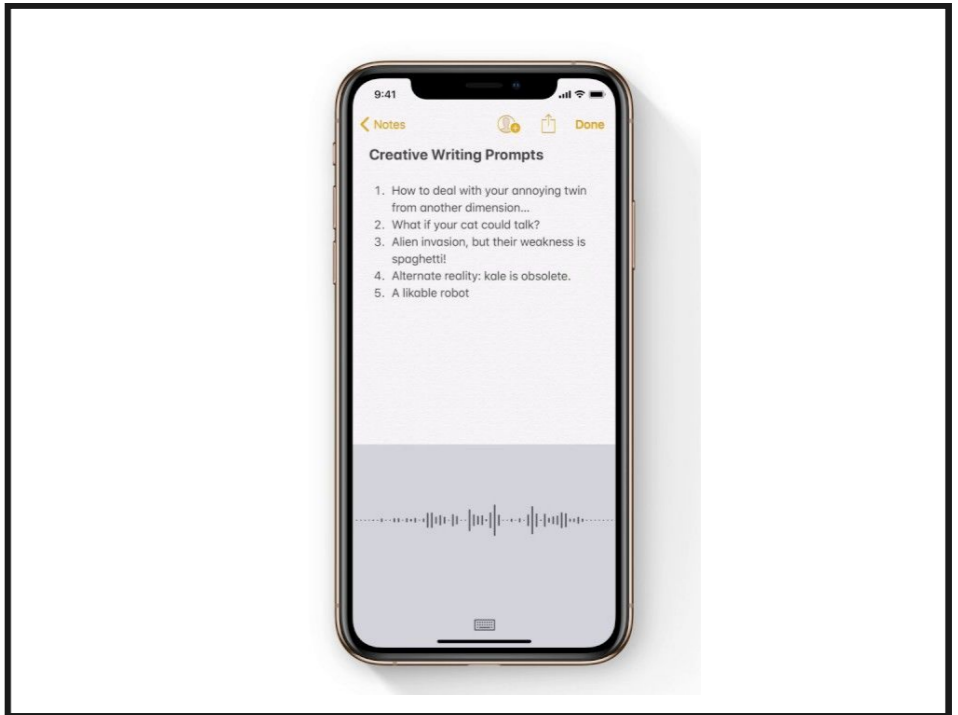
9:41

Notes

Done

Creative Writing Prompts

1. How to deal with your annoying twin from another dimension...
2. What if your cat could talk?
3. Alien invasion, but their weakness is spaghetti!
4. Alternate reality: kale is obsolete.
5. A likable robot